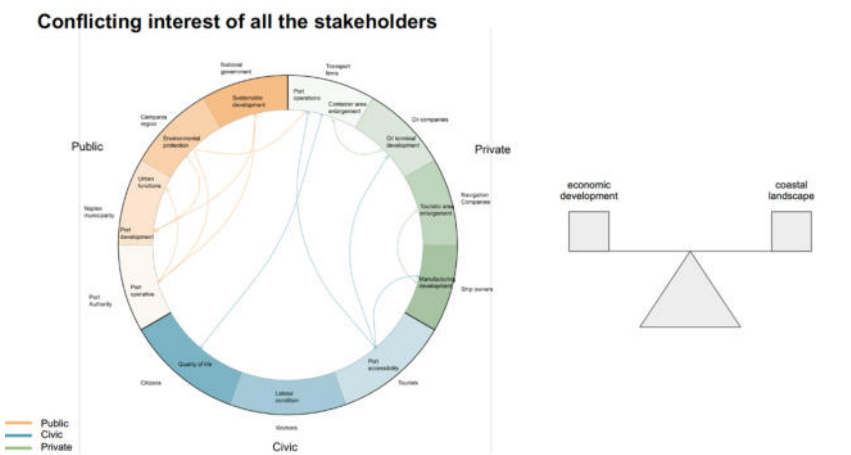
Conflicting interest of all the stakeholders

National government

Sustainable development

Transport firms

Port operations

Container area enlargement

Oil companies

Oil terminal development

Campania region

Environmental protection

Public

Private

Urban functions

Navigation Companies

Touristic area enlargement

Naples municipality

Port development

Manufacturing development

Ship owners

Port Authority

Port operative

Citizens

Quality of life

Port accessibility

Tourists

Labour condition

Workers

Civic

Public
Civic
Private

economic development

coastal landscape